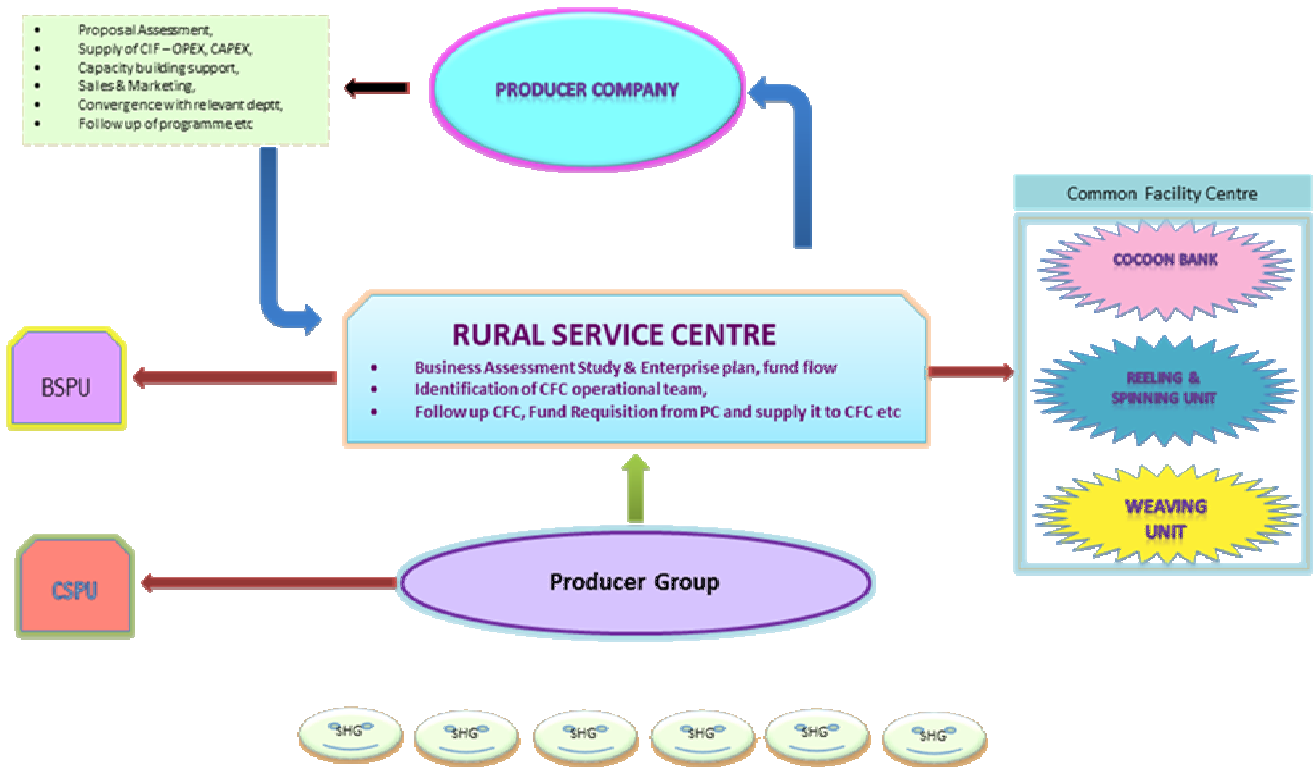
- Proposal Assessment,
- Supply of CIF – OPEX, CAPEX,
- Capacity building support,
- Sales & Marketing,
- Convergence with relevant deptt,
- Follow up of programme etc

PRODUCER COMPANY

Common Facility Centre

COCOON BANK

REELING & SPINNING UNIT

WEAVING UNIT

RURAL SERVICE CENTRE

- Business Assessment Study & Enterprise plan, fund flow
- Identification of CFC operational team,
- Follow up CFC, Fund Requisition from PC and supply it to CFC etc

BSPU

CSPU

Producer Group

SHG SHG SHG SHG SHG SHG